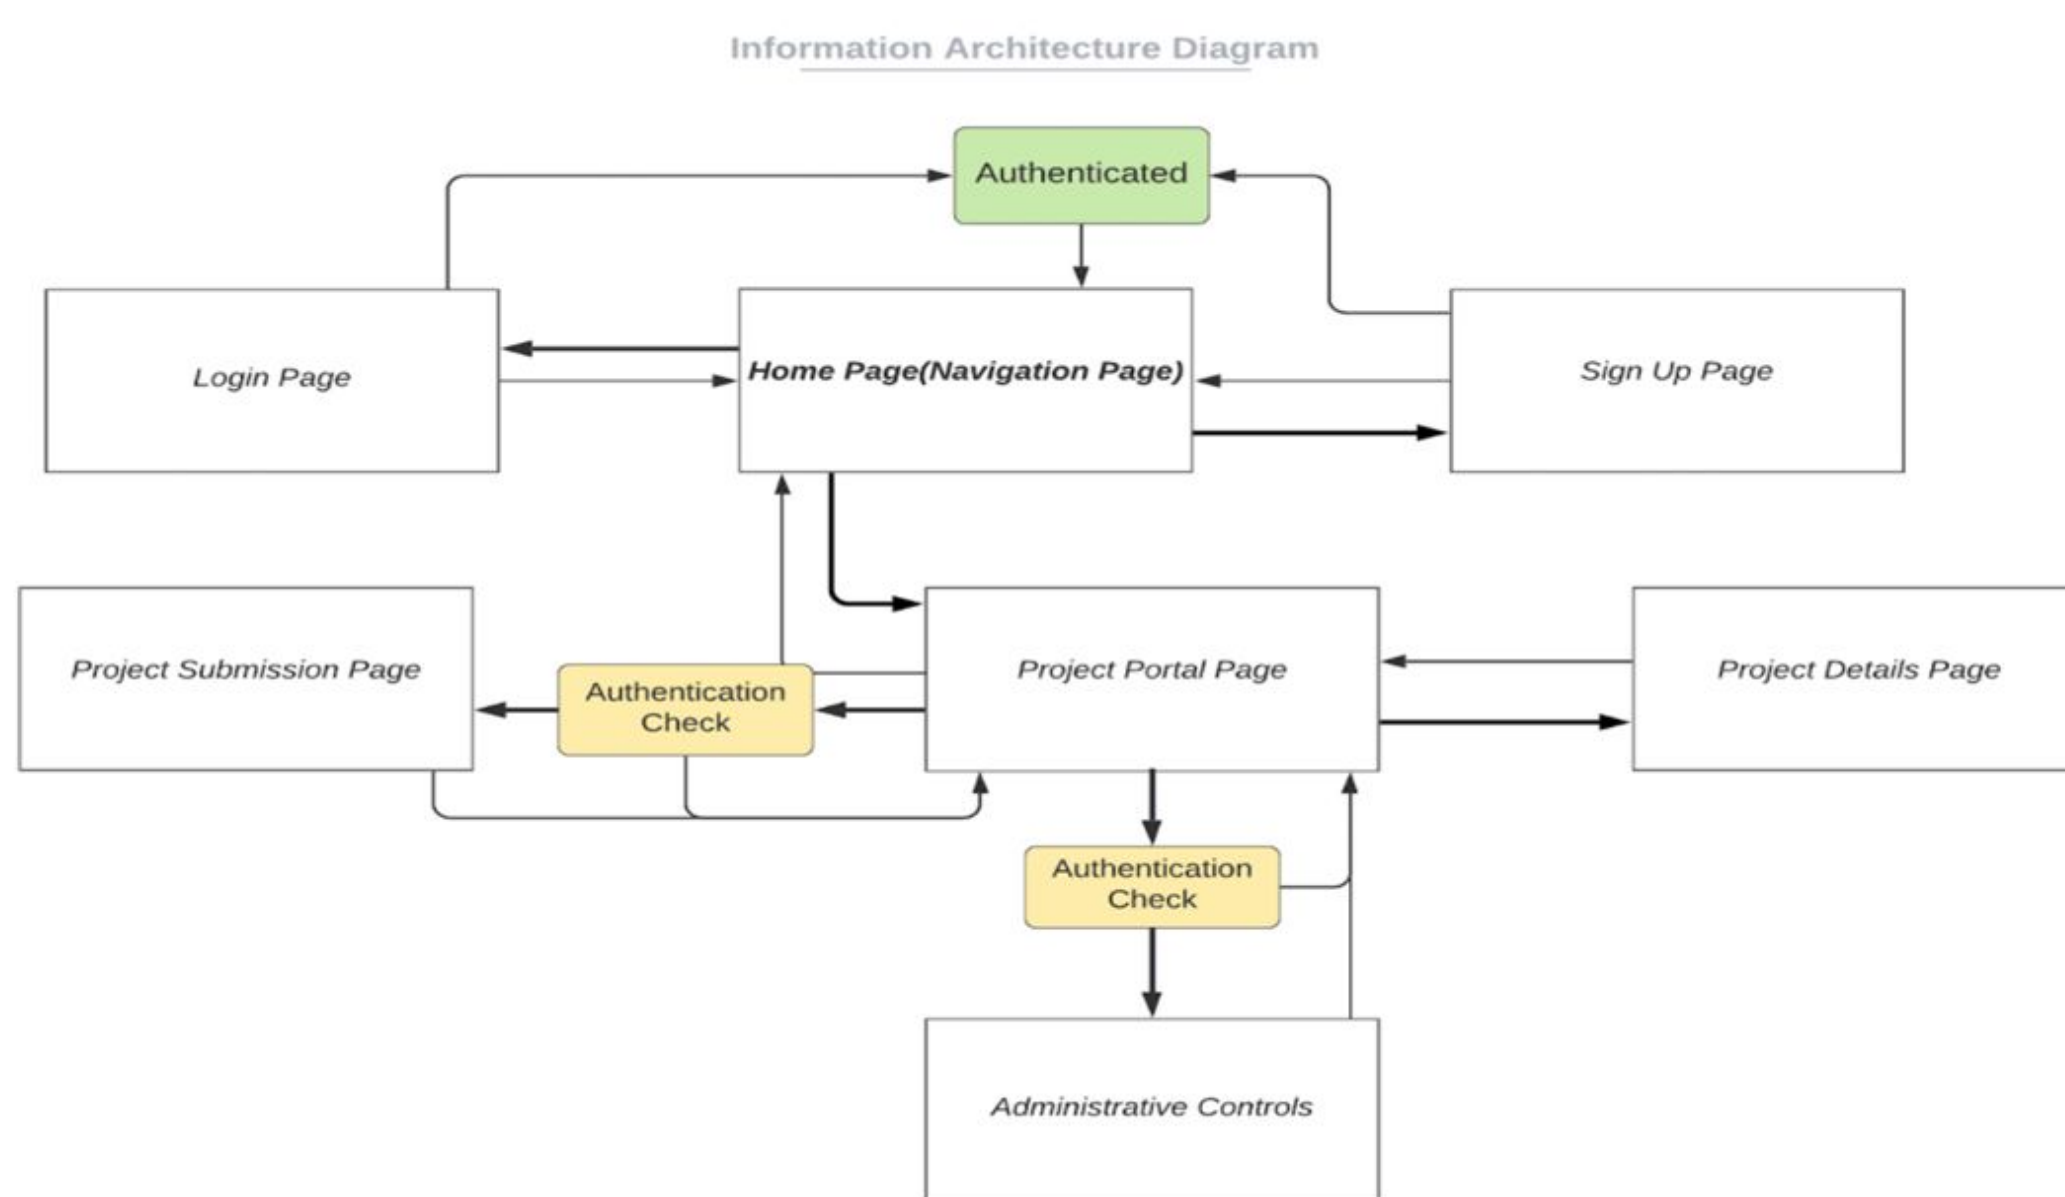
Information Architecture Diagram

Authenticated

Login Page

Home Page(Navigation Page)

Sign Up Page

Project Submission Page

Authentication Check

Project Portal Page

Project Details Page

Authentication Check

Administrative Controls